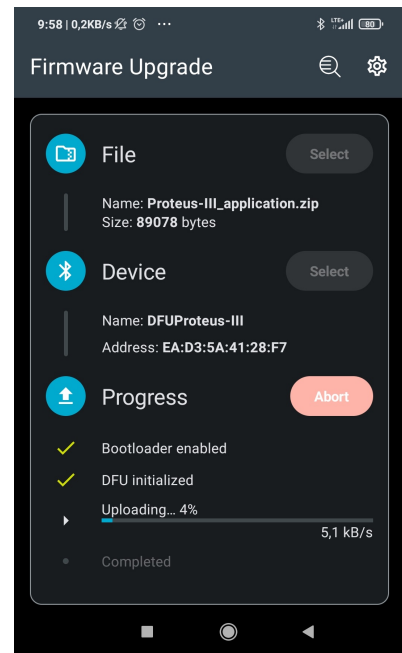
9:58 | 0,2KB/s ⋯ 80

Firmware Upgrade

File
Select

Name: Proteus-III_application.zip
Size: 89078 bytes

Device
Select

Name: DFUProteus-III
Address: EA:D3:5A:41:28:F7

Progress
Abort

Bootloader enabled
DFU initialized
Uploading... 4%
5,1 kB/s
Completed